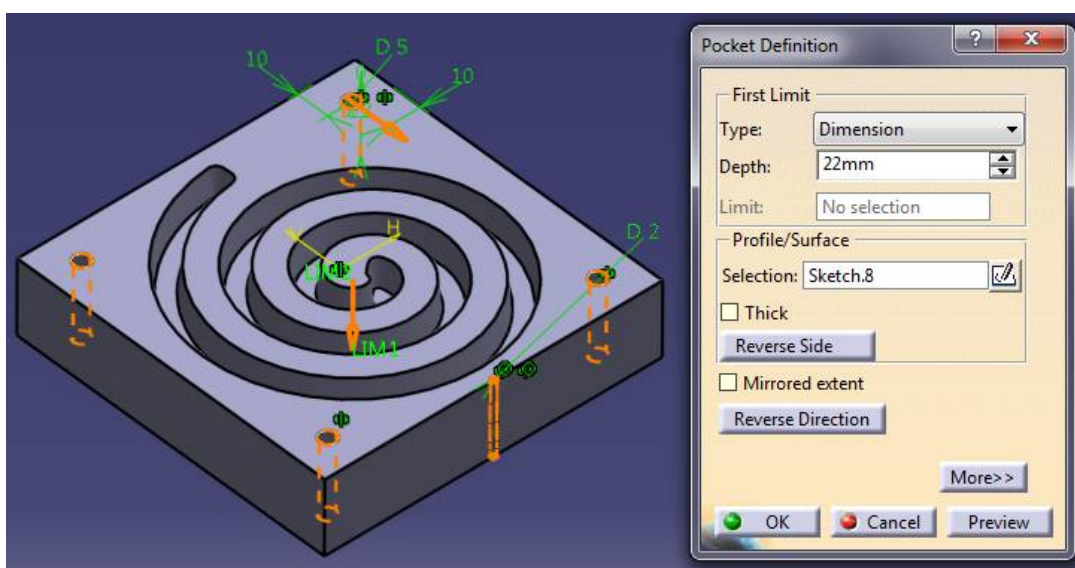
10
D 5
10
D 2
H
LIM2
LIM1

Pocket Definition
?
x
First Limit
Type: Dimension
Depth: 22mm
Limit: No selection
Profile/Surface
Selection: Sketch.8
Thick
Reverse Side
Mirrored extent
Reverse Direction
More>>
OK
Cancel
Preview